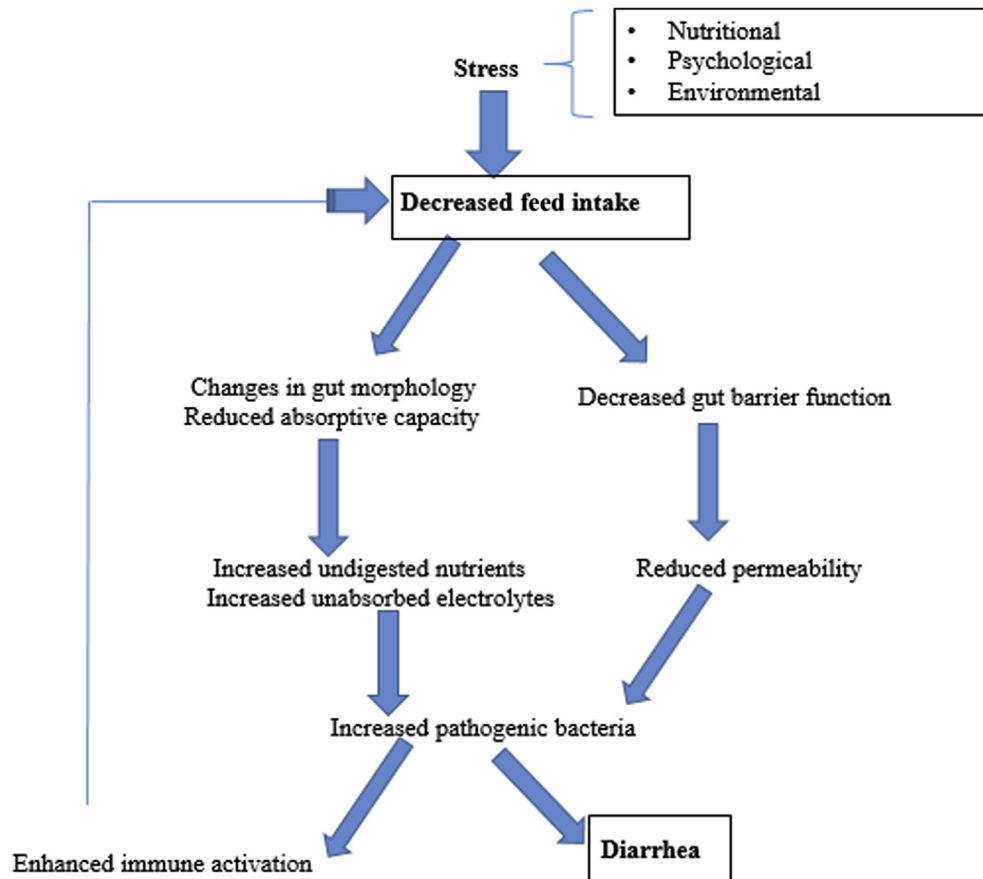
Stress

- Nutritional
- Psychological
- Environmental

Decreased feed intake

Changes in gut morphology
Reduced absorptive capacity

Decreased gut barrier function

Increased undigested nutrients
Increased unabsorbed electrolytes

Reduced permeability

Increased pathogenic bacteria

Enhanced immune activation

Diarrhea